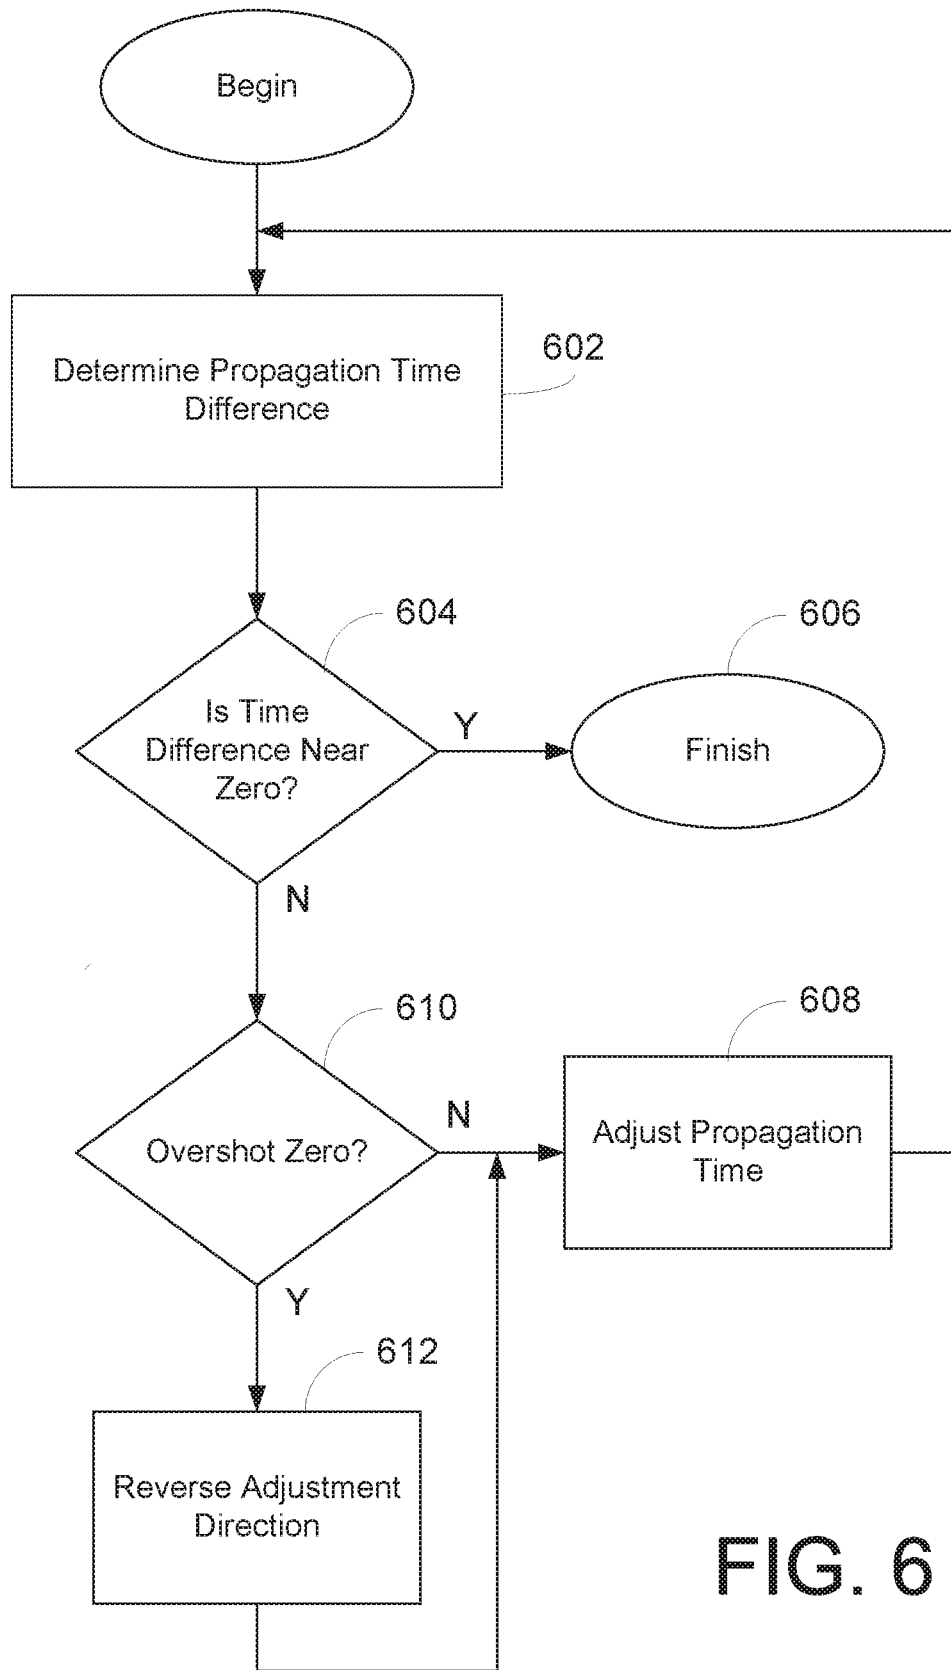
Begin

Determine Propagation Time Difference

602

604

Is Time Difference Near Zero?

Y

606

Finish

N

610

Overshot Zero?

N

608

Adjust Propagation Time

Y

612

Reverse Adjustment Direction

FIG. 6